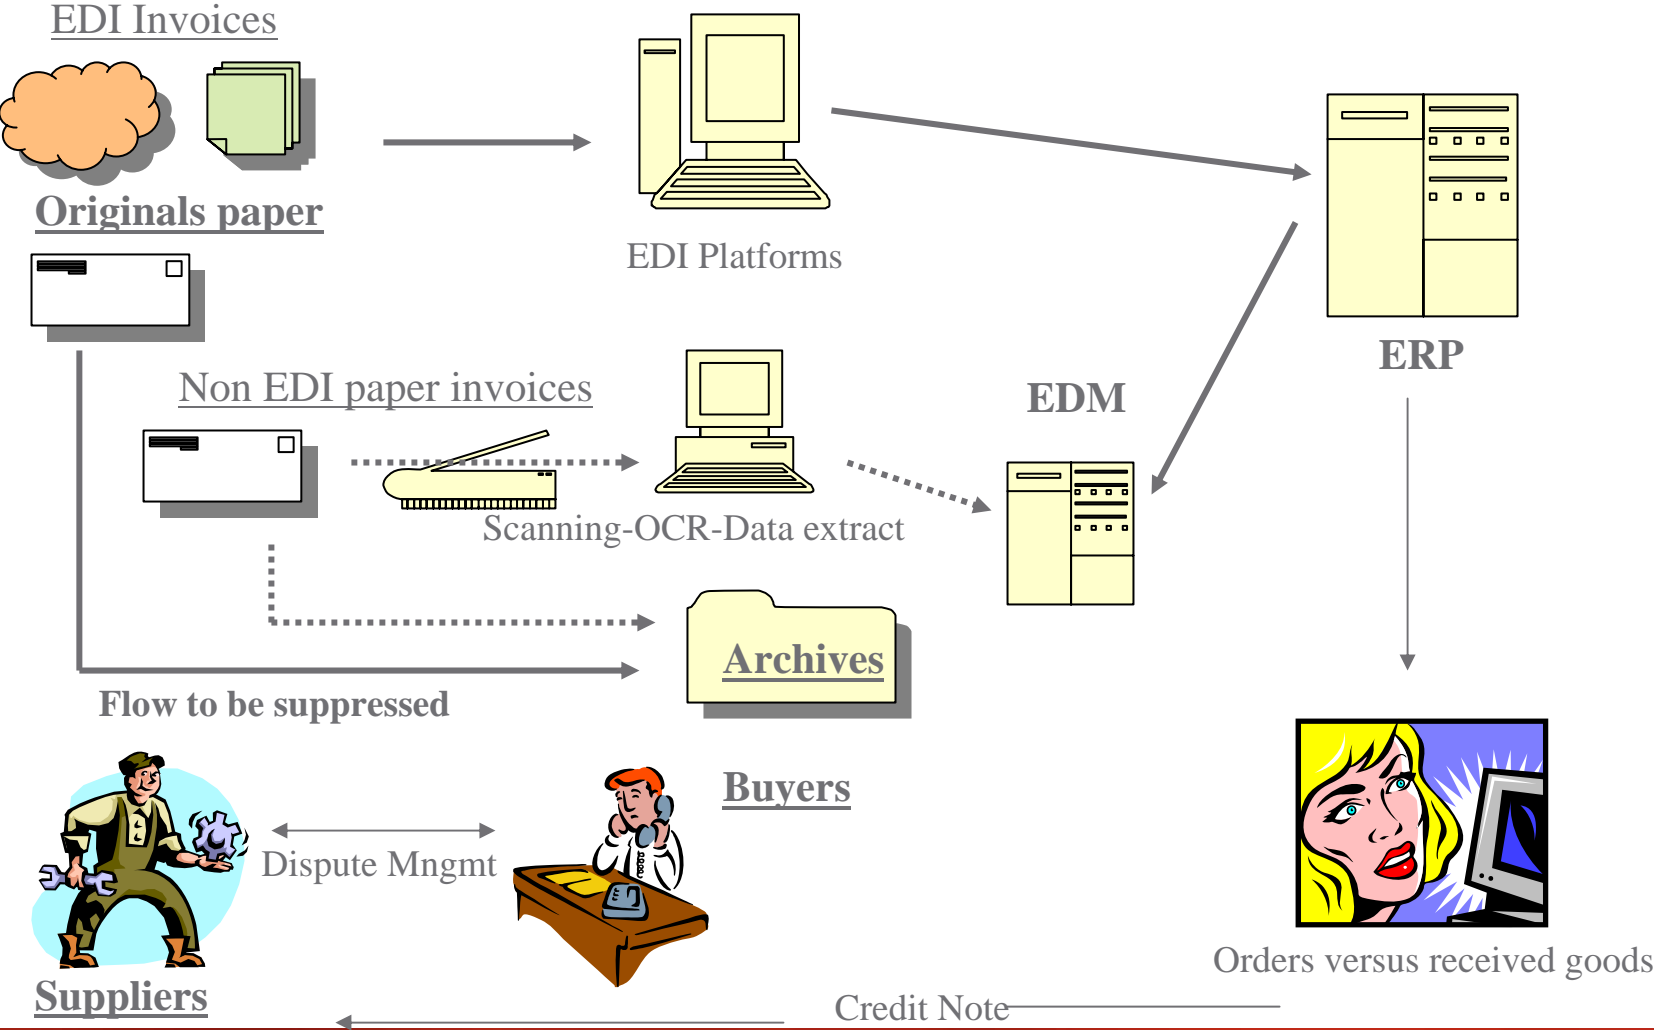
EDI Invoices

Originals paper

EDI Platforms

ERP

EDM

Non EDI paper invoices

Scanning-OCR-Data extract

Archives

Flow to be suppressed

Buyers

Dispute Mngmt

Orders versus received goods

Suppliers

Credit Note